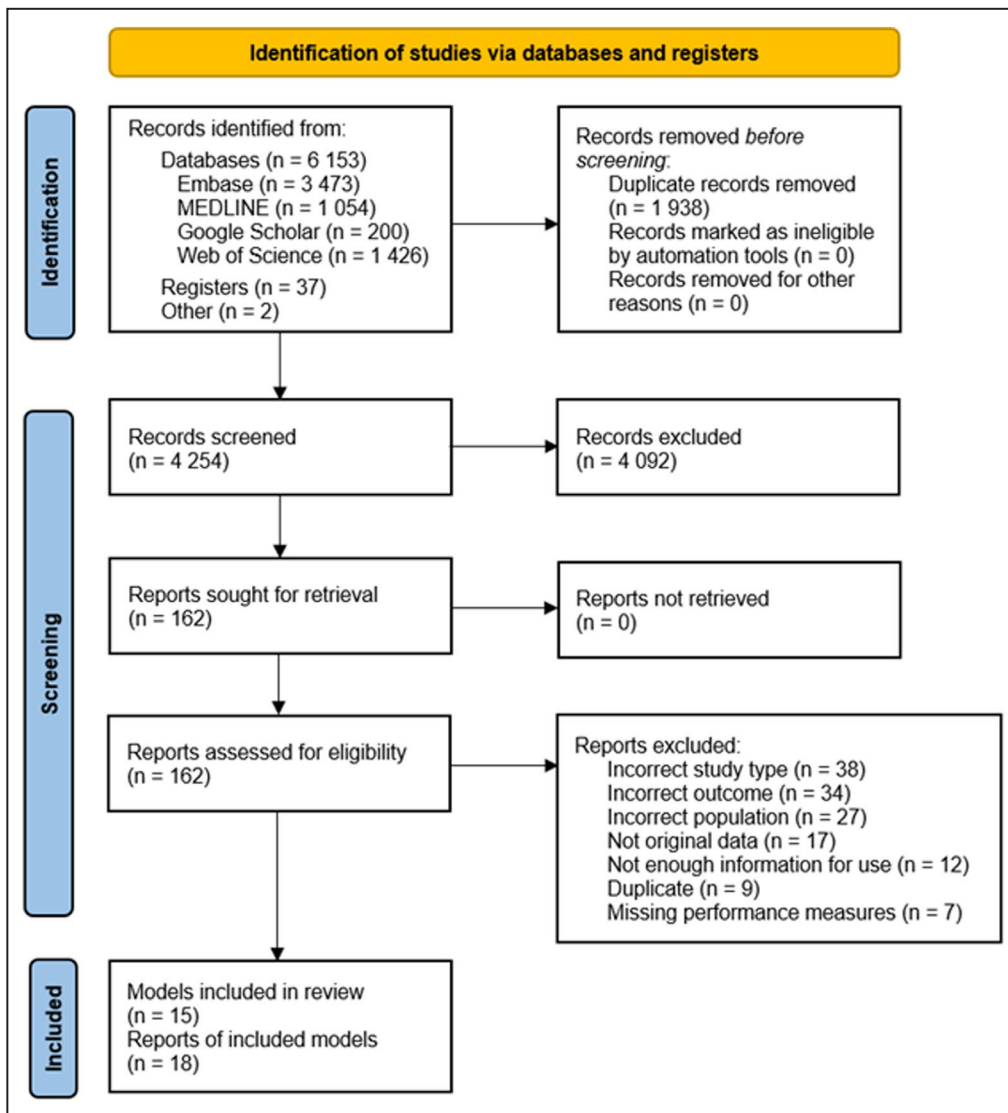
Identification of studies via databases and registers

Identification

Records identified from:
Databases (n = 6 153)
Embase (n = 3 473)
MEDLINE (n = 1 054)
Google Scholar (n = 200)
Web of Science (n = 1 426)
Registers (n = 37)
Other (n = 2)

Records removed *before screening*:
Duplicate records removed (n = 1 938)
Records marked as ineligible by automation tools (n = 0)
Records removed for other reasons (n = 0)

Screening

Records screened
(n = 4 254)

Records excluded
(n = 4 092)

Reports sought for retrieval
(n = 162)

Reports not retrieved
(n = 0)

Reports assessed for eligibility
(n = 162)

Reports excluded:
Incorrect study type (n = 38)
Incorrect outcome (n = 34)
Incorrect population (n = 27)
Not original data (n = 17)
Not enough information for use (n = 12)
Duplicate (n = 9)
Missing performance measures (n = 7)

Included

Models included in review
(n = 15)
Reports of included models
(n = 18)